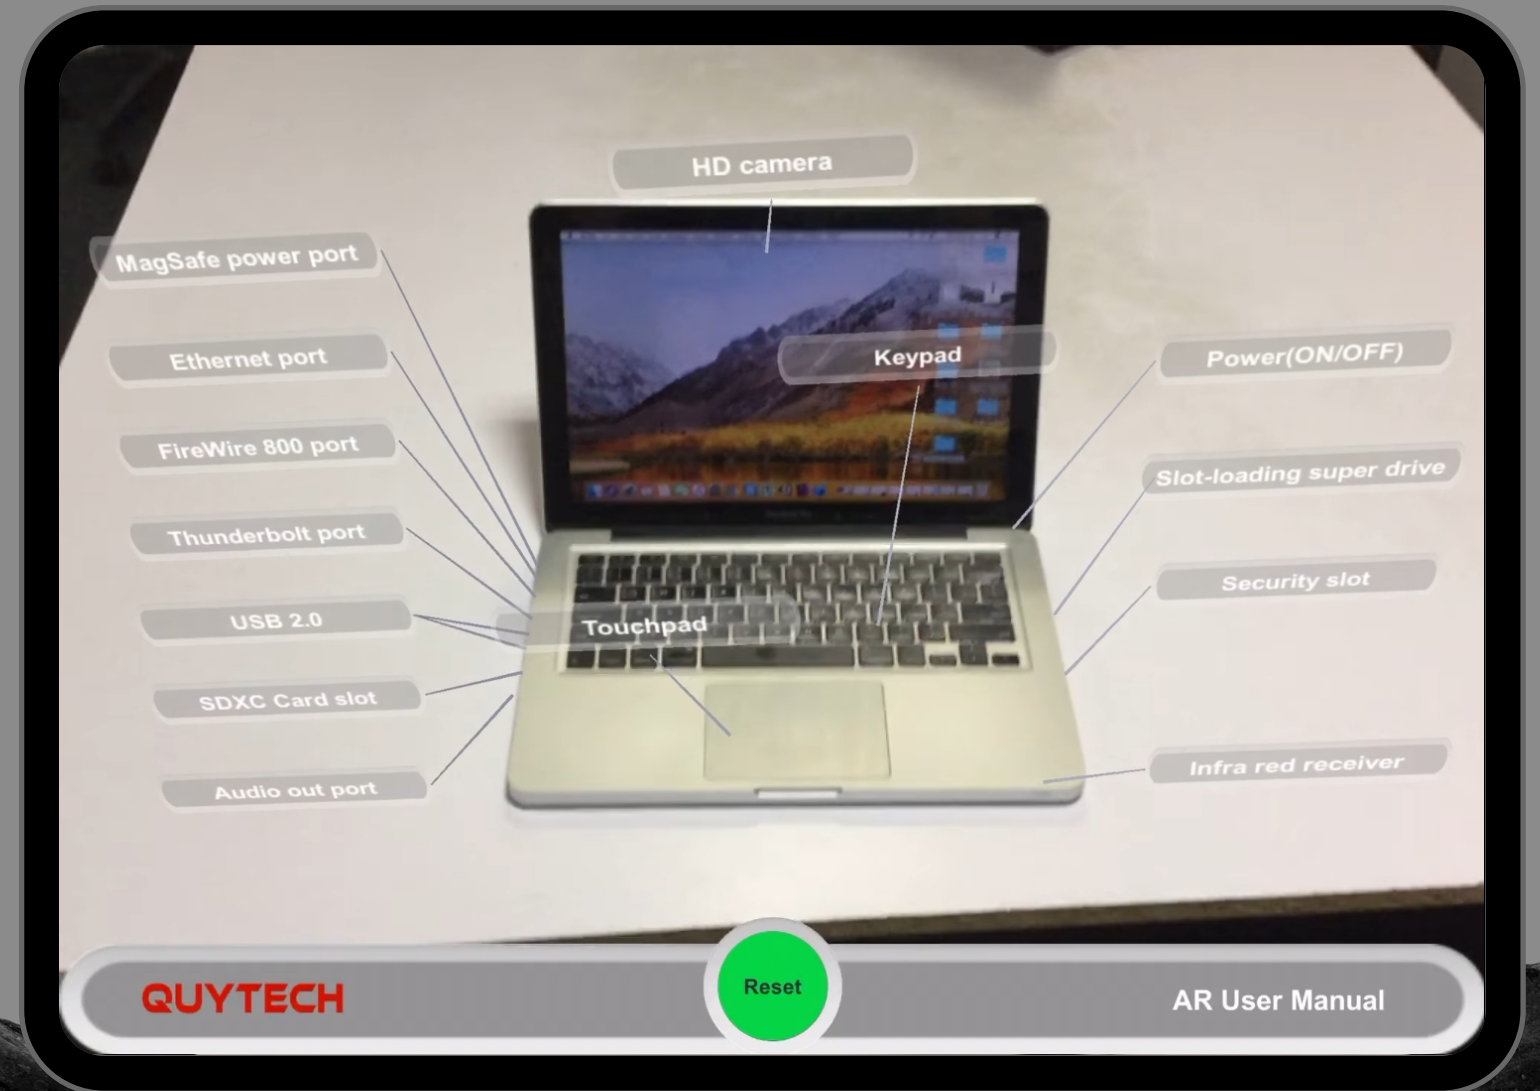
HD camera

MagSafe power port

Ethernet port

FireWire 800 port

Thunderbolt port

USB 2.0

SDXC Card slot

Audio out port

Keypad

Touchpad

Power(ON/OFF)

Slot-loading super drive

Security slot

Infra red receiver

QUYTECH

Reset

AR User Manual